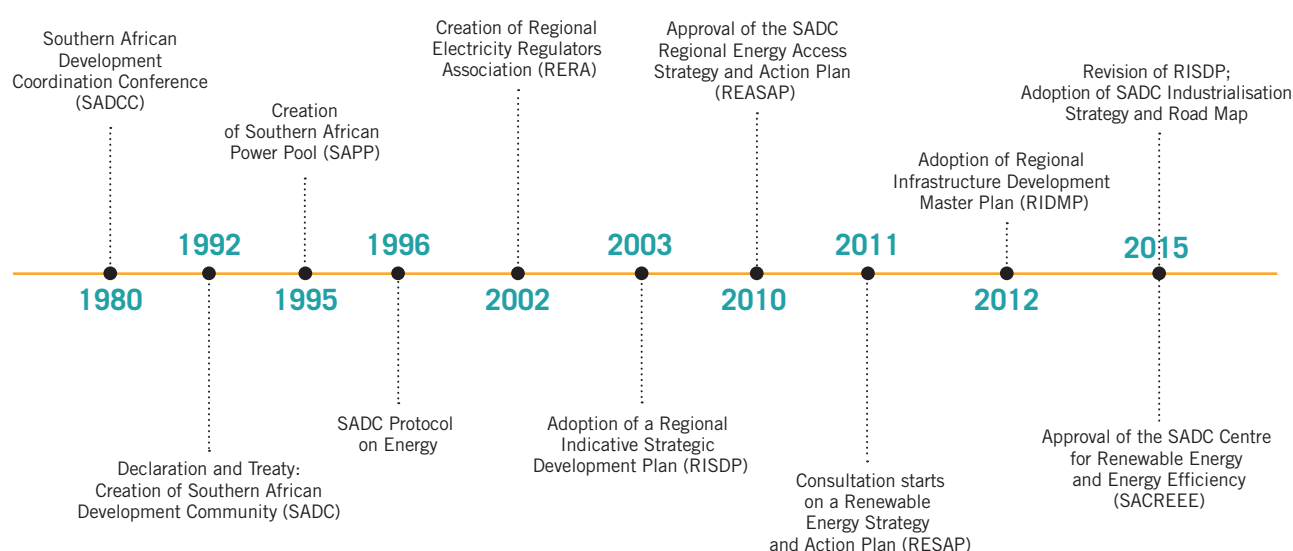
Southern African Development Coordination Conference (SADCC)

Creation of Southern African Power Pool (SAPP)

Creation of Regional Electricity Regulators Association (RERA)

Approval of the SADC Regional Energy Access Strategy and Action Plan (REASAP)

Adoption of Regional Infrastructure Development Master Plan (RIDMP)

Revision of RISDP; Adoption of SADC Industrialisation Strategy and Road Map

1980

1992

1995

1996

2002

2003

2010

2011

2012

2015

Declaration and Treaty: Creation of Southern African Development Community (SADC)

SADC Protocol on Energy

Adoption of a Regional Indicative Strategic Development Plan (RISDP)

Consultation starts on a Renewable Energy Strategy and Action Plan (RESAP)

Approval of the SADC Centre for Renewable Energy and Energy Efficiency (SACREEE)